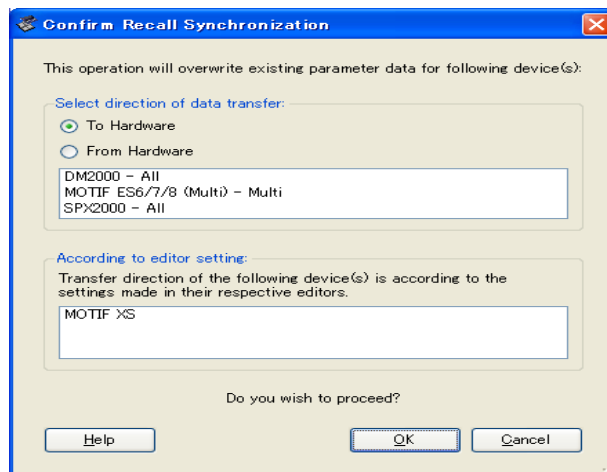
Confirm Recall Synchronization

This operation will overwrite existing parameter data for following device(s):

Select direction of data transfer:

To Hardware

From Hardware

DM2000 - All
MOTIF ES6/7/8 (Multi) - Multi
SPX2000 - All

According to editor setting:

Transfer direction of the following device(s) is according to the settings made in their respective editors.

MOTIF XS

Do you wish to proceed?

Help

OK

Cancel